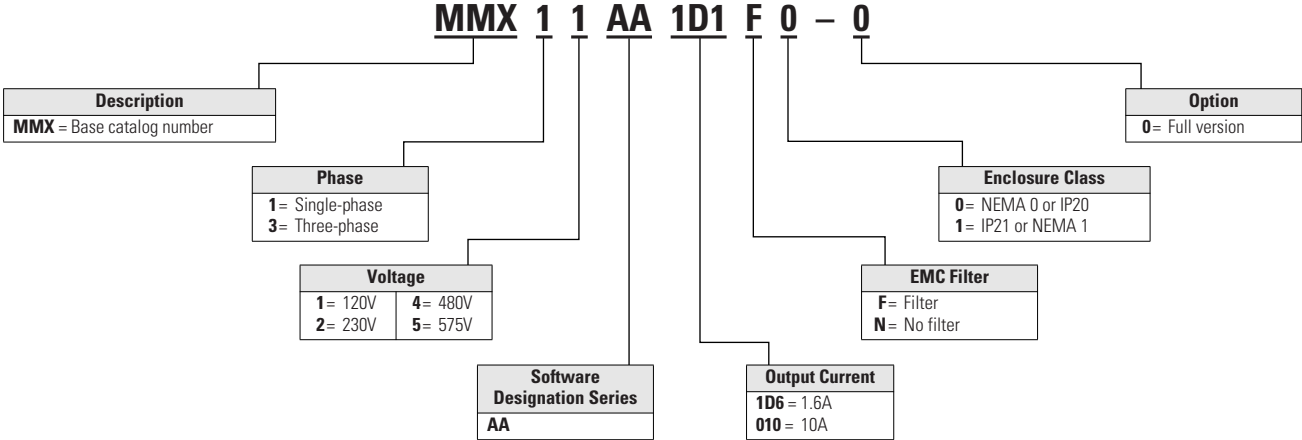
MMX 1 1 AA 1D1 F 0 – 0

Description
MMX = Base catalog number

Phase
1 = Single-phase
3 = Three-phase

Voltage

| | |
|---|---|
| 1 = 120V | 4 = 480V |
| 2 = 230V | 5 = 575V |

Software Designation Series
AA

Output Current
1D6 = 1.6A
010 = 10A

EMC Filter
F = Filter
N = No filter

Enclosure Class
0 = NEMA 0 or IP20
1 = IP21 or NEMA 1

Option
0 = Full version